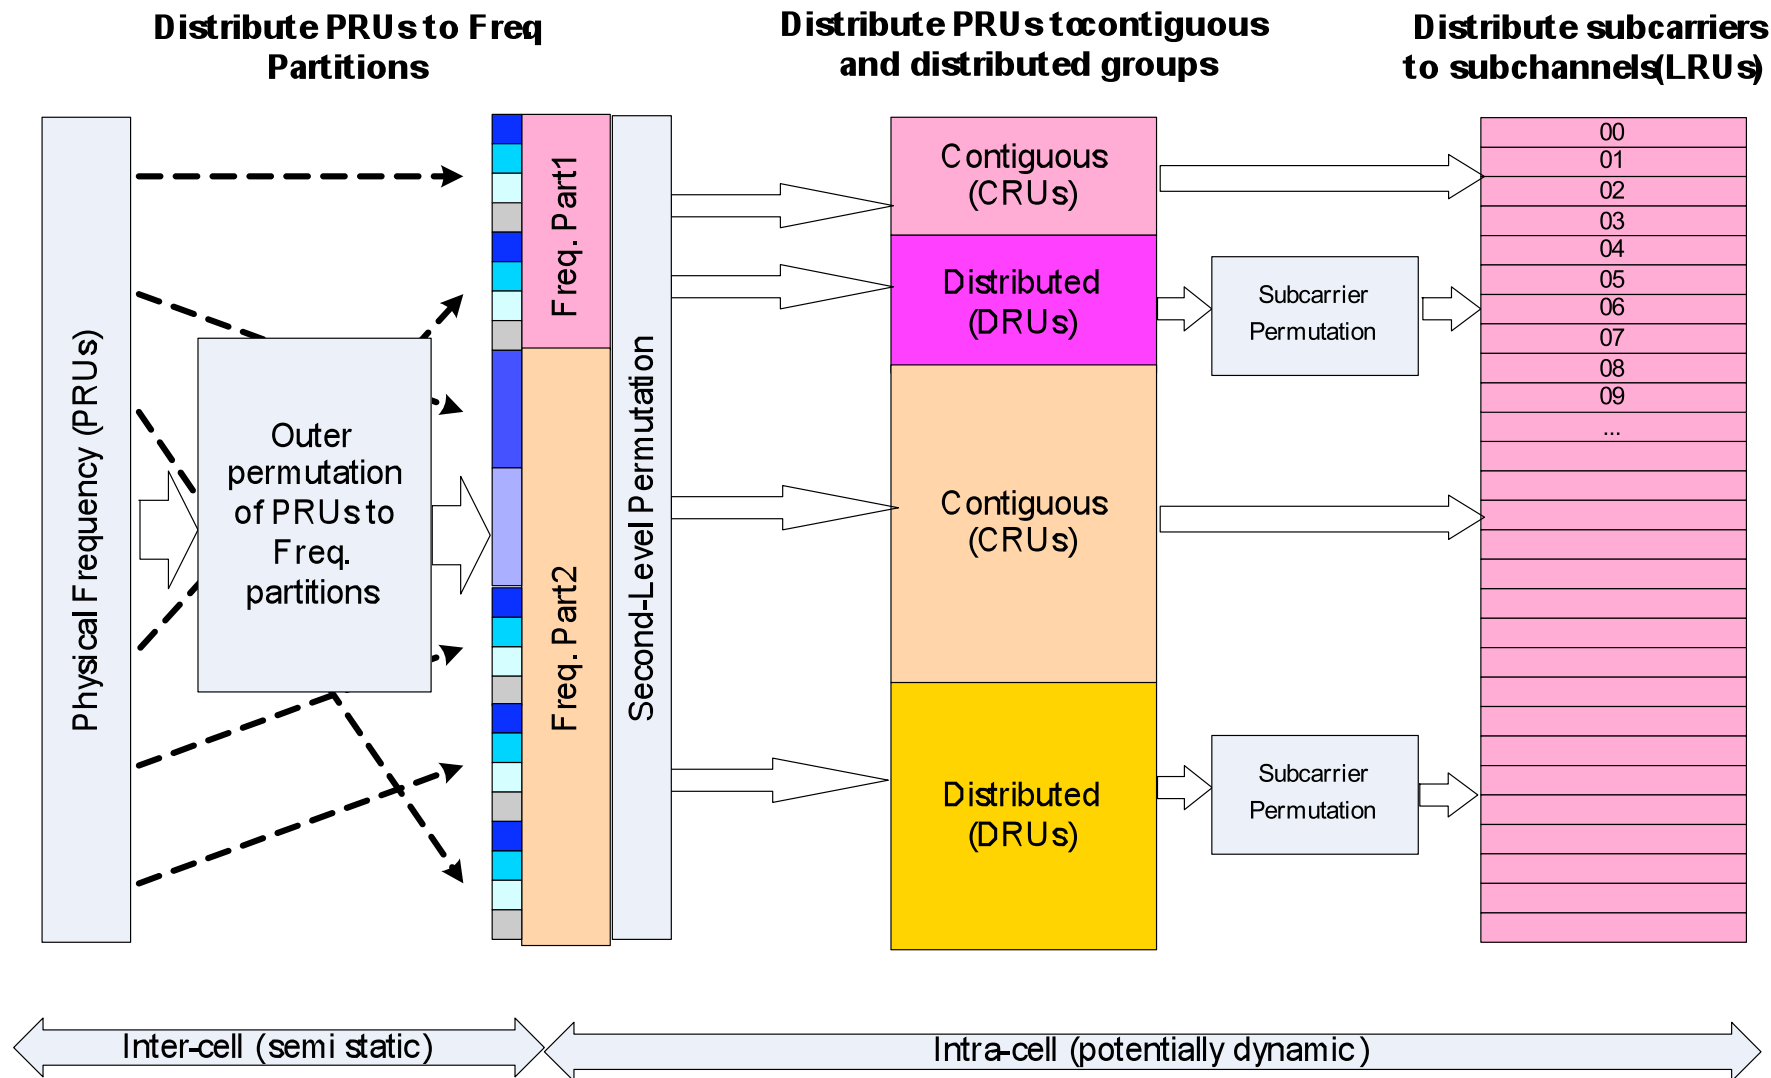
Distribute PRUs to Freq Partitions

Distribute PRUs to contiguous and distributed groups

Distribute subcarriers to subchannels (LRUs)

Physical Frequency (PRUs)

Outer permutation of PRUs to Freq. partitions

Freq. Part1

Freq. Part2

Second-Level Permutation

Contiguous (CRUs)

Distributed (DRUs)

Contiguous (CRUs)

Distributed (DRUs)

Subcarrier Permutation

Subcarrier Permutation

00
01
02
03
04
05
06
07
08
09
...

Inter-cell (semi static)

Intra-cell (potentially dynamic)